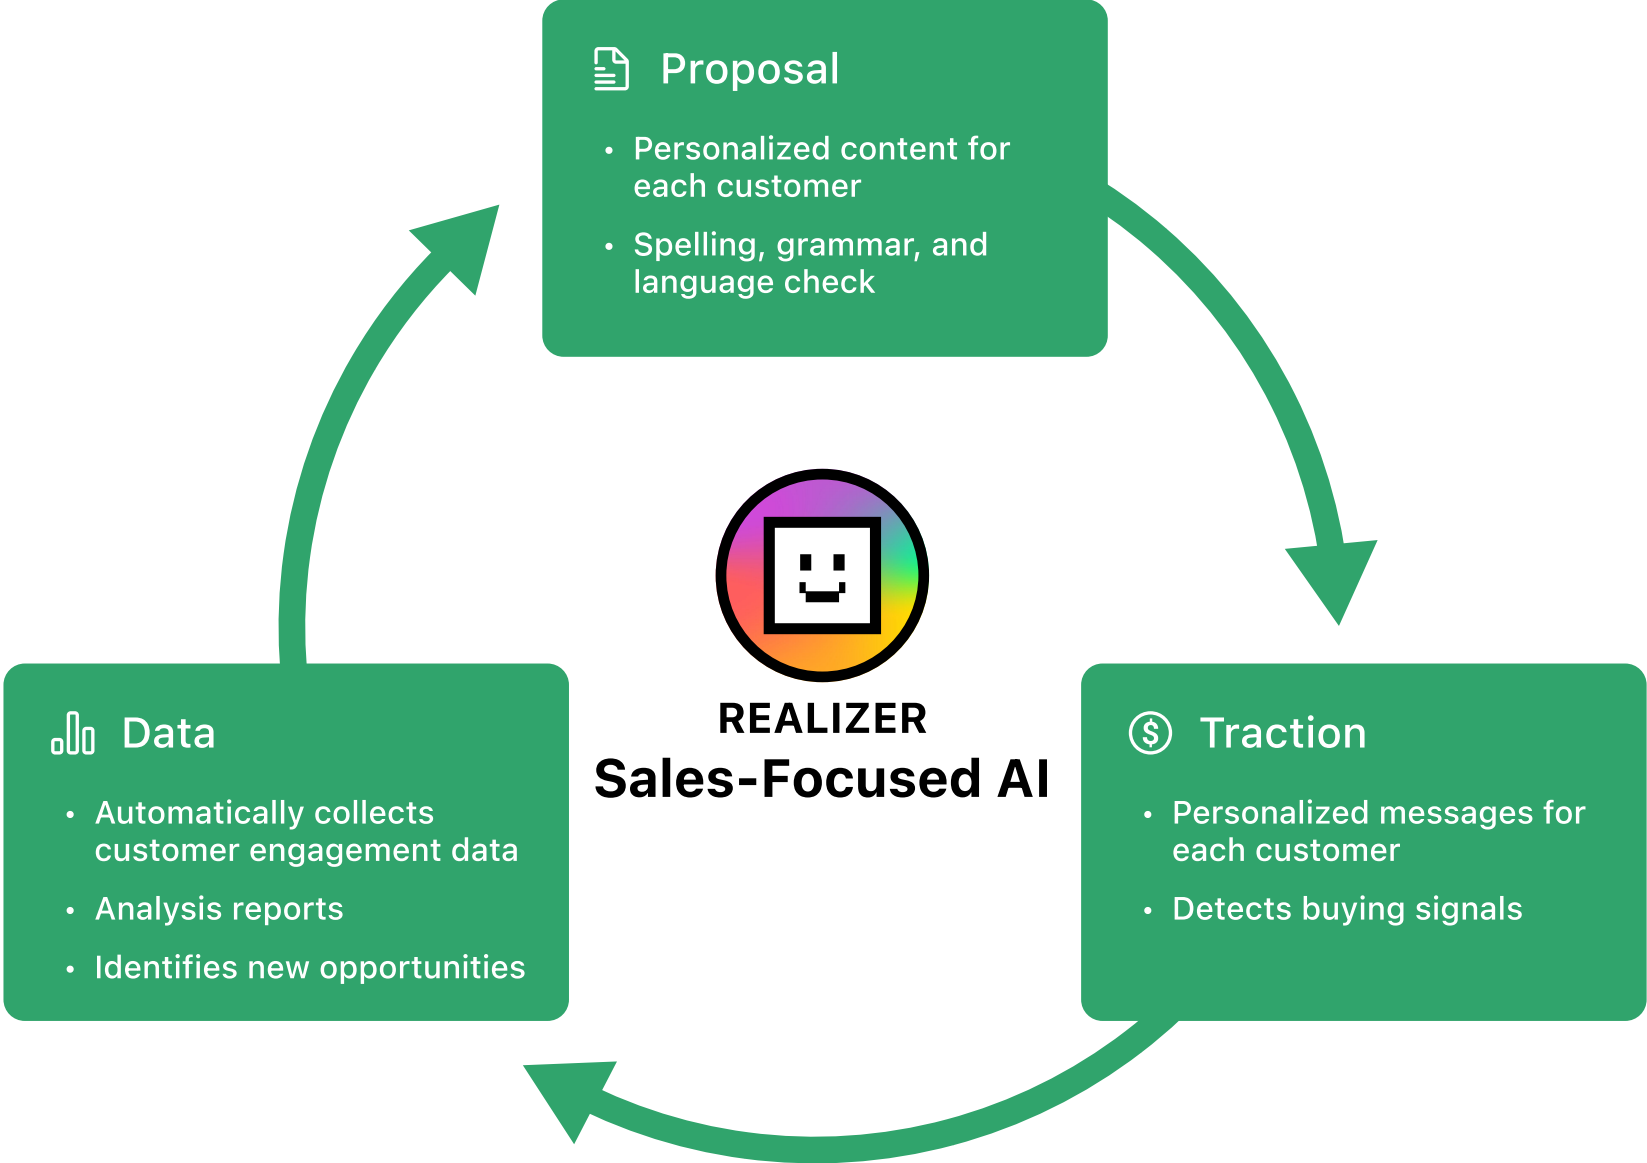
Proposal

• Personalized content for each customer
• Spelling, grammar, and language check

REALIZER
Sales-Focused AI

Data

• Automatically collects customer engagement data
• Analysis reports
• Identifies new opportunities

Traction

• Personalized messages for each customer
• Detects buying signals